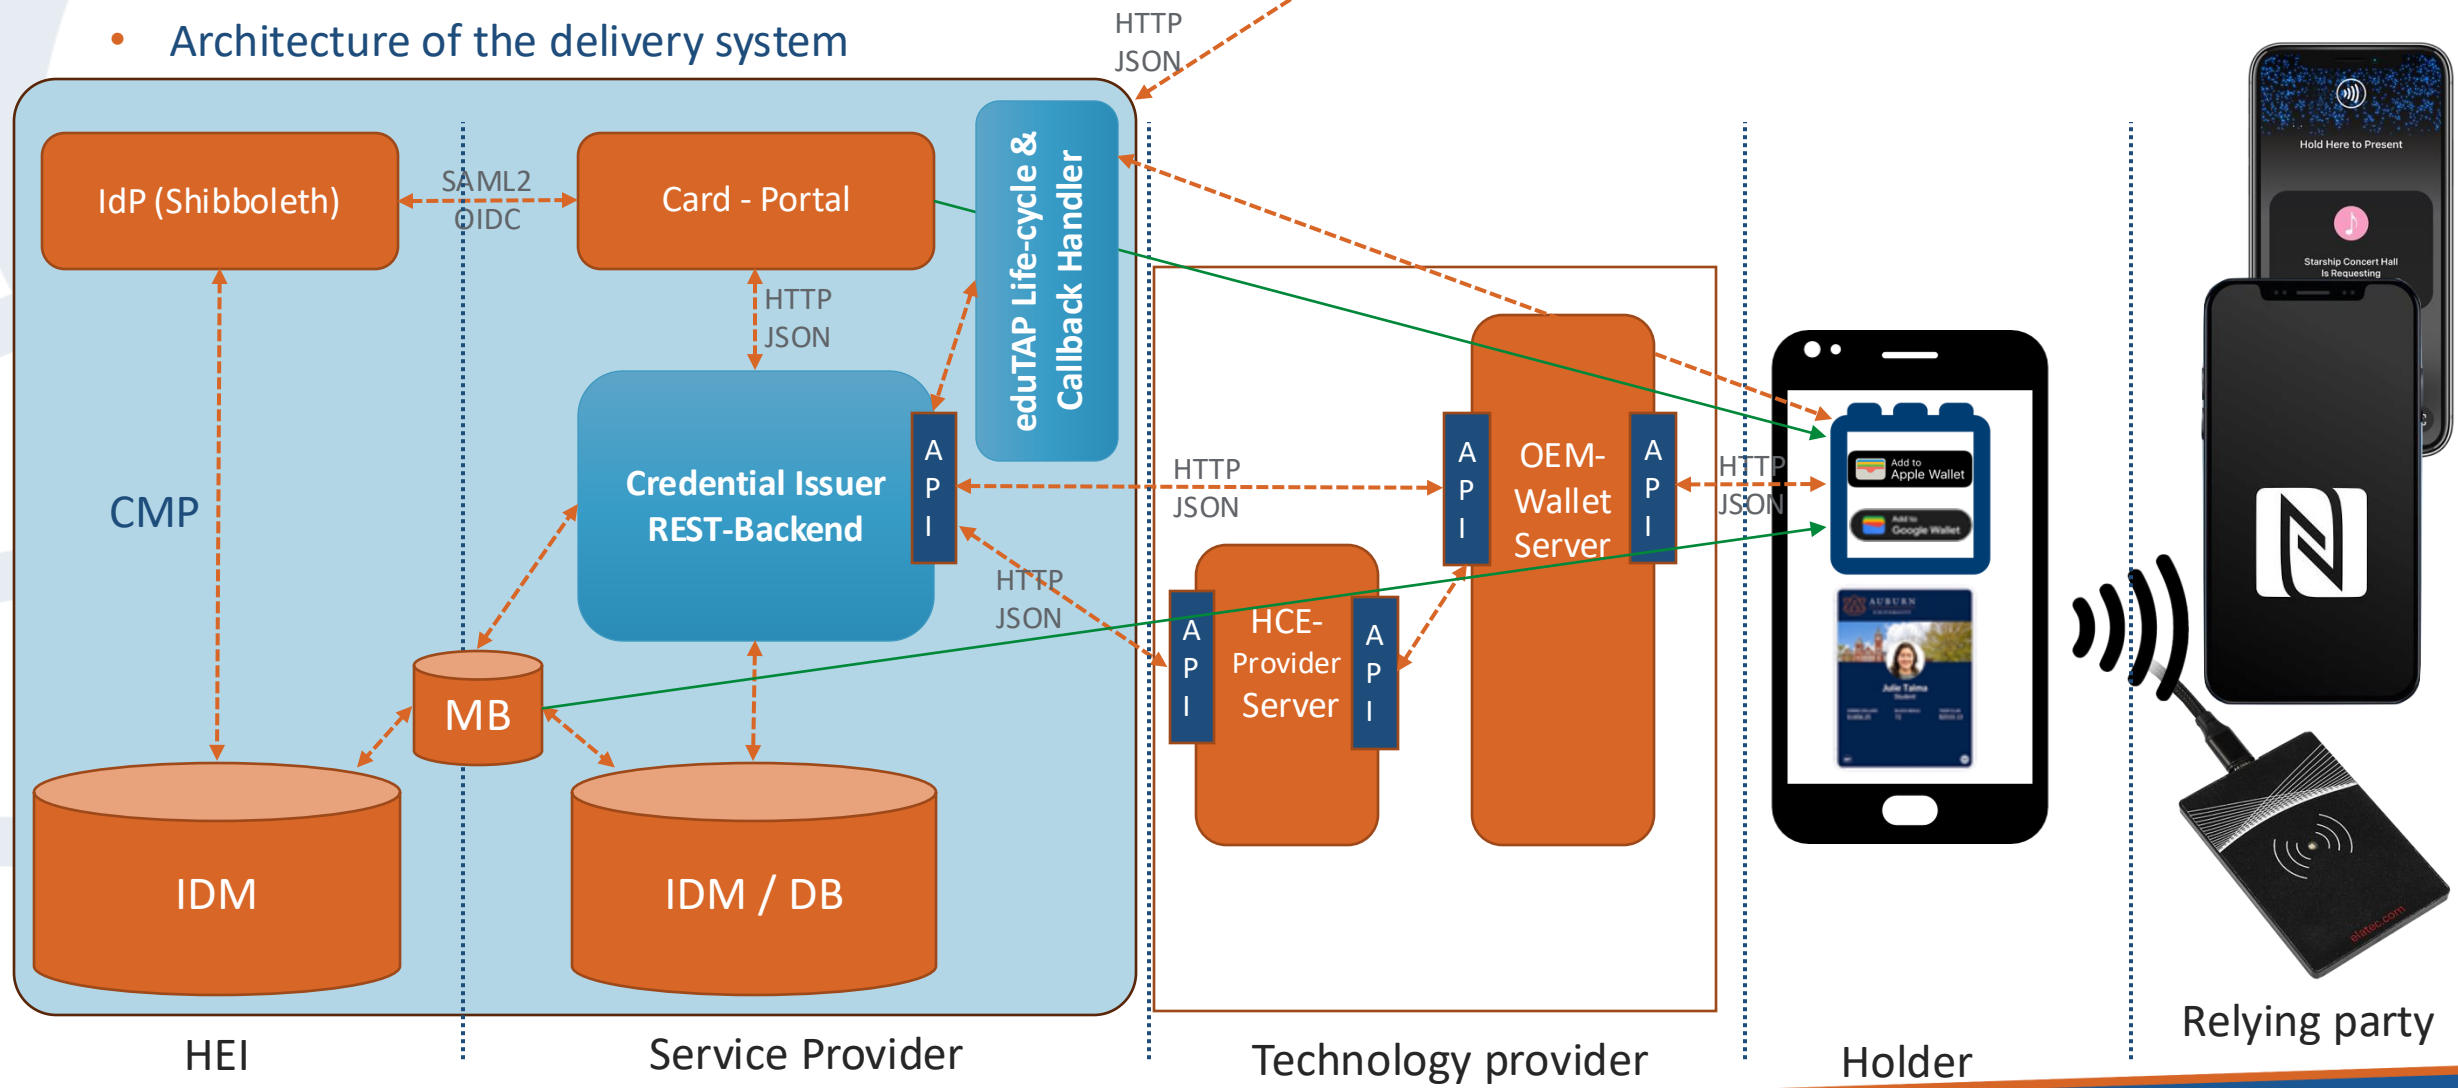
• Architecture of the delivery system

HTTP
JSON

IdP (Shibboleth)

SAML2
OIDC

Card - Portal

eduTAP Life-cycle & Callback Handler

HTTP
JSON

CMP

Credential Issuer REST-Backend

A P I

HTTP
JSON

HTTP
JSON

A P I

OEM-Wallet Server

A P I

HTTP
JSON

A P I

HCE-Provider Server

A P I

MB

IDM

IDM / DB

Add to Apple Wallet

Add to Google Wallet

AUBURN

Julie Talma

Hold Here to Present

Starship Concert Hall Is Requesting

elatec.com

HEI

Service Provider

Technology provider

Holder

Relying party